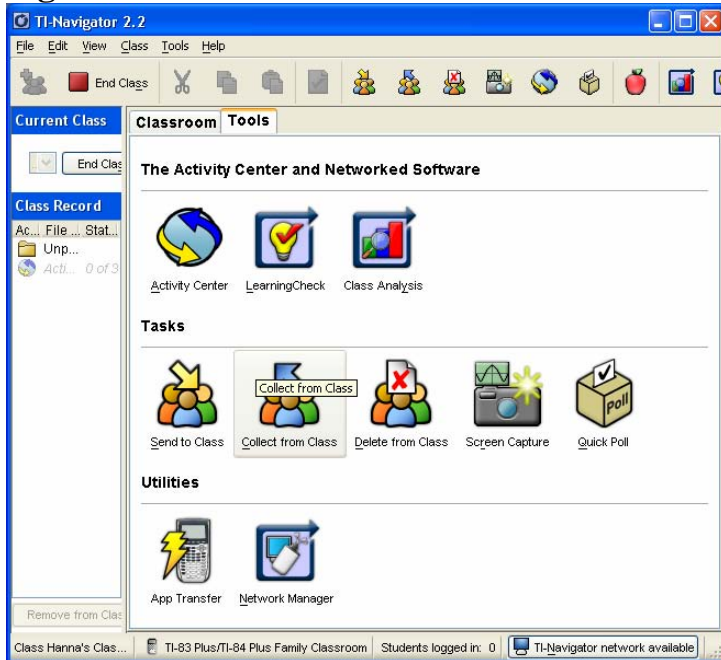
TI-Navigator 2.2

File Edit View Class Tools Help

End Class

Current Class

End Clas

Class Record

Ac... File ... Stat...

Unp...

Acti... 0 of 3

Remove from Clas

Classroom Tools

The Activity Center and Networked Software

Activity Center LearningCheck Class Analysis

Tasks

Collect from Class

Send to Class Collect from Class Delete from Class Screen Capture Quick Poll

Poll

Utilities

App Transfer Network Manager

Class Hanna's Clas... TI-83 Plus/TI-84 Plus Family Classroom Students logged in: 0 TI-Navigator network available